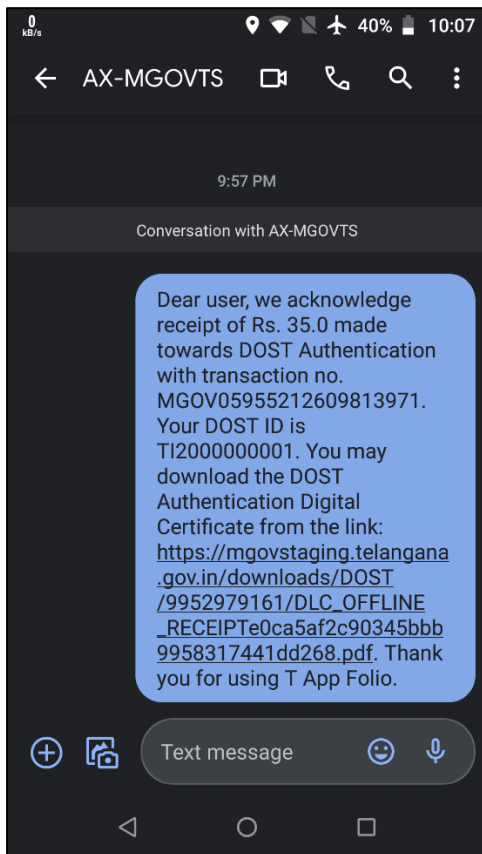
0 kB/s 40% 10:07

AX-MGOVTS

9:57 PM

Conversation with AX-MGOVTS

Dear user, we acknowledge receipt of Rs. 35.0 made towards DOST Authentication with transaction no. MGOV05955212609813971. Your DOST ID is TI2000000001. You may download the DOST Authentication Digital Certificate from the link: https://mgovstaging.telangana.gov.in/downloads/DOST/9952979161/DLC_OFFLINE_RECEIPTe0ca5af2c90345bbb9958317441dd268.pdf. Thank you for using T App Folio.

Text message